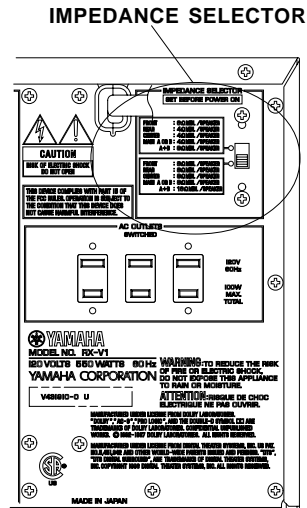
IMPEDANCE SELECTOR

IMPEDANCE SELECTOR
SET BEFORE POWER ON

FRONT : 8ΩMIN. /SPEAKER
REAR : 4ΩMIN. /SPEAKER
CENTER : 4ΩMIN. /SPEAKER
MAIN A OR B : 4ΩMIN. /SPEAKER
A+B : 8ΩMIN. /SPEAKER

FRONT : 6ΩMIN. /SPEAKER
REAR : 6ΩMIN. /SPEAKER
CENTER : 6ΩMIN. /SPEAKER
MAIN A OR B : 6ΩMIN. /SPEAKER
A+B : 12ΩMIN. /SPEAKER

CAUTION
RISK OF ELECTRIC SHOCK DO NOT OPEN

THIS DEVICE COMPLIES WITH PART 15 OF THE FCC RULES. OPERATION IS SUBJECT TO THE CONDITION THAT THIS DEVICE DOES NOT CAUSE HARMFUL INTERFERENCE.

AC OUTLETS
SWITCHED

120V 60Hz

100W MAX. TOTAL

YAMAHA
MODEL NO. RX-V1
120VOLTS 550WATTS 60Hz
YAMAHA CORPORATION
WARNING:TO REDUCE THE RISK OF FIRE OR ELECTRIC SHOCK, DO NOT EXPOSE THIS APPLIANCE TO RAIN OR MOISTURE.

V469610-D U

ATTENTION:RISQUE DE CHOC ELECTRIQUE NE PAS OUVRIR.

MANUFACTURED UNDER LICENSE FROM DOLBY LABORATORIES. "DOLBY", "AC-3", "PRO LOGIC", AND THE DOUBLE-D SYMBOL ARE TRADEMARKS OF DOLBY LABORATORIES. CONFIDENTIAL UNPUBLISHED WORKS. © 1992-1997 DOLBY LABORATORIES. ALL RIGHTS RESERVED.

MANUFACTURED UNDER LICENSE FROM DIGITAL THEATER SYSTEMS, INC. US PAT. NO. 5,451,942 AND OTHER WORLD-WIDE PATENTS ISSUED AND PENDING. "DTS", "DTS DIGITAL SURROUND", ARE TRADEMARKS OF DIGITAL THEATER SYSTEMS, INC. COPYRIGHT 1996 DIGITAL THEATER SYSTEMS, INC. ALL RIGHTS RESERVED.

US

MADE IN JAPAN